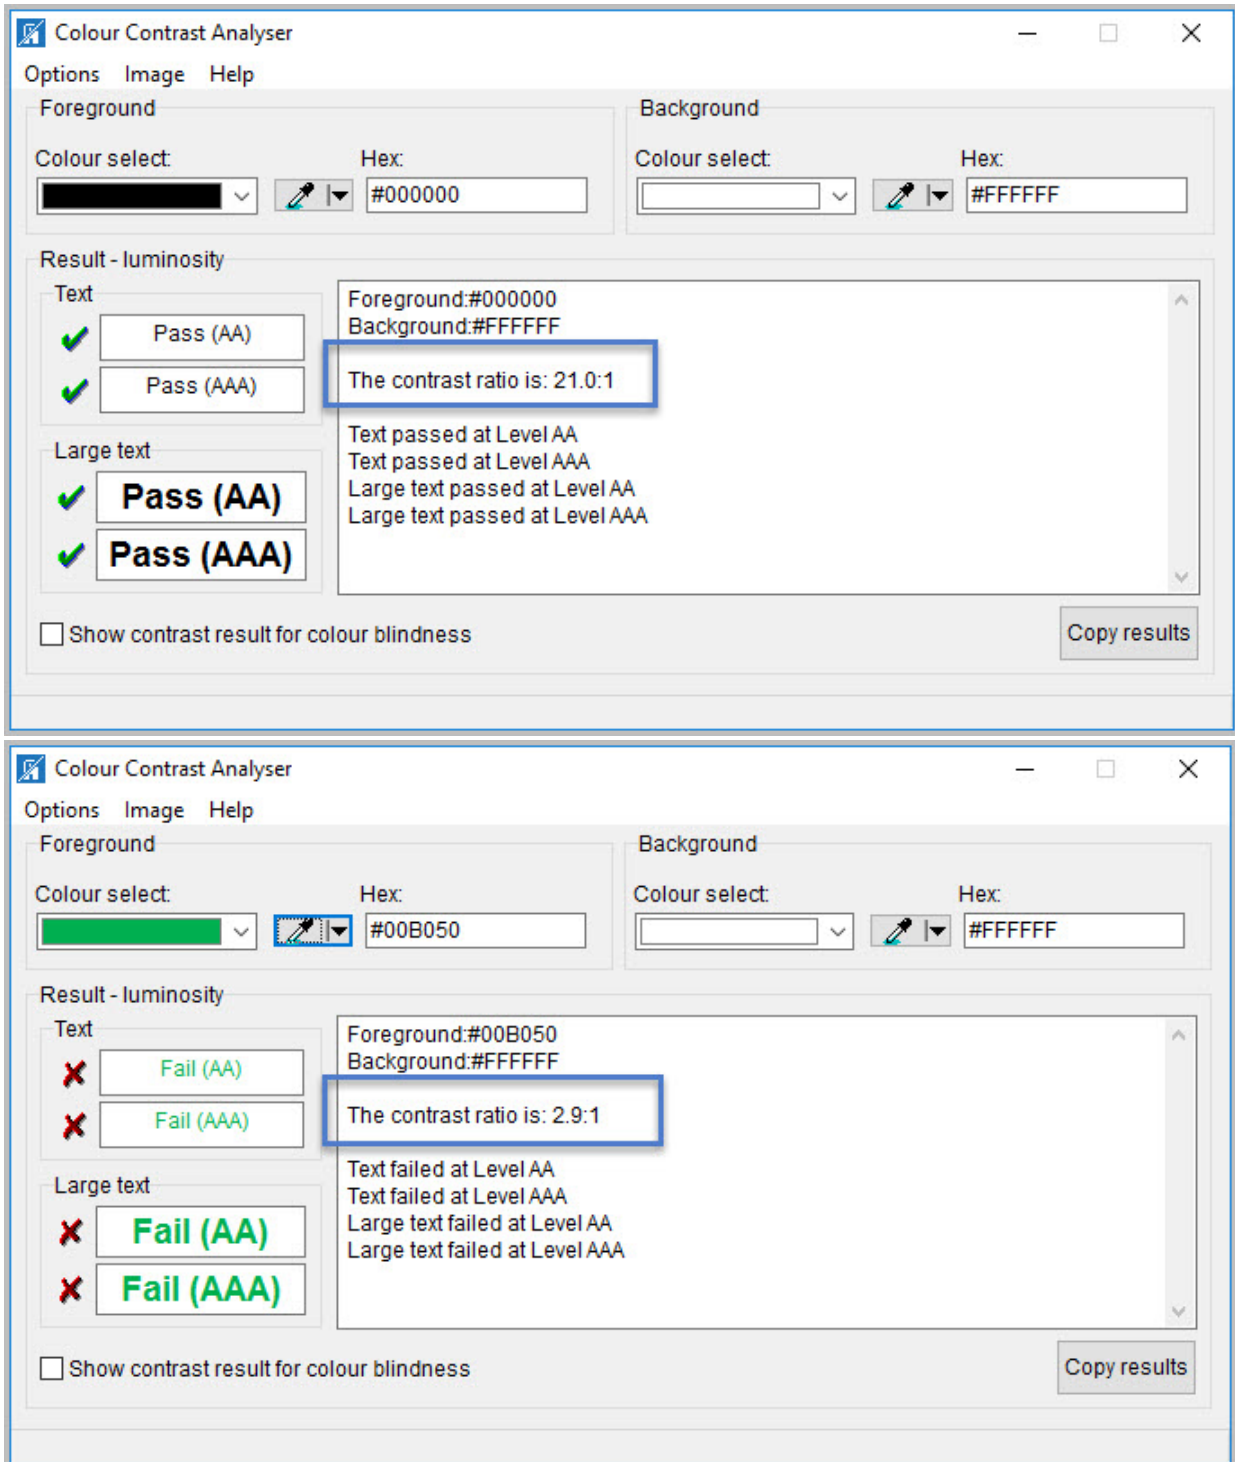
Colour Contrast Analyser

Options Image Help

Foreground

Colour select:

Hex:

#000000

Background

Colour select:

Hex:

#FFFFFF

Result - luminosity

Text

Pass (AA)

Pass (AAA)

Large text

Pass (AA)

Pass (AAA)

Foreground:#000000
Background:#FFFFFF

The contrast ratio is: 21.0:1

Text passed at Level AA
Text passed at Level AAA
Large text passed at Level AA
Large text passed at Level AAA

Show contrast result for colour blindness

Copy results

Colour Contrast Analyser

Options Image Help

Foreground

Colour select:

Hex:

#00B050

Background

Colour select:

Hex:

#FFFFFF

Result - luminosity

Text

Fail (AA)

Fail (AAA)

Large text

Fail (AA)

Fail (AAA)

Foreground:#00B050
Background:#FFFFFF

The contrast ratio is: 2.9:1

Text failed at Level AA
Text failed at Level AAA
Large text failed at Level AA
Large text failed at Level AAA

Show contrast result for colour blindness

Copy results